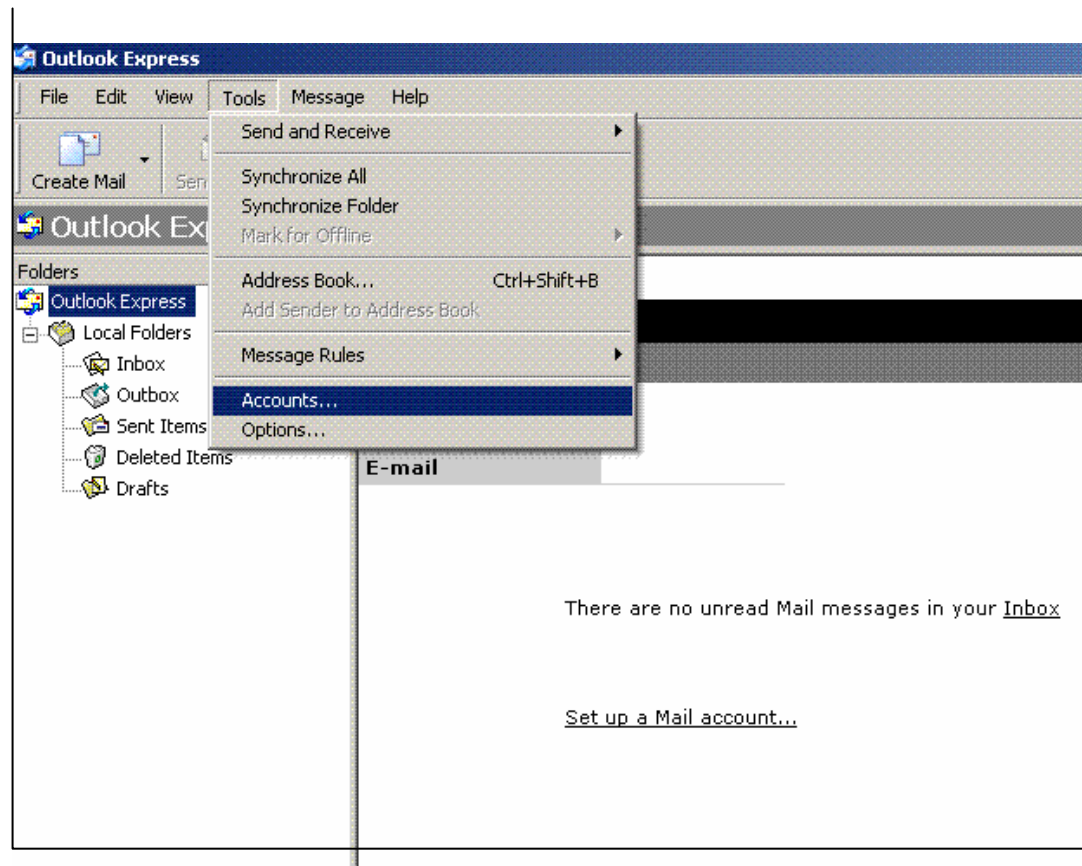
Outlook Express

File Edit View Tools Message Help

Create Mail Sen

Outlook Ex

Folders

Outlook Express
Local Folders
Inbox
Outbox
Sent Items
Deleted Items
Drafts

Send and Receive
Synchronize All
Synchronize Folder
Mark for Offline
Address Book... Ctrl+Shift+B
Add Sender to Address Book
Message Rules
Accounts...
Options...

E-mail

There are no unread Mail messages in your Inbox

Set up a Mail account...